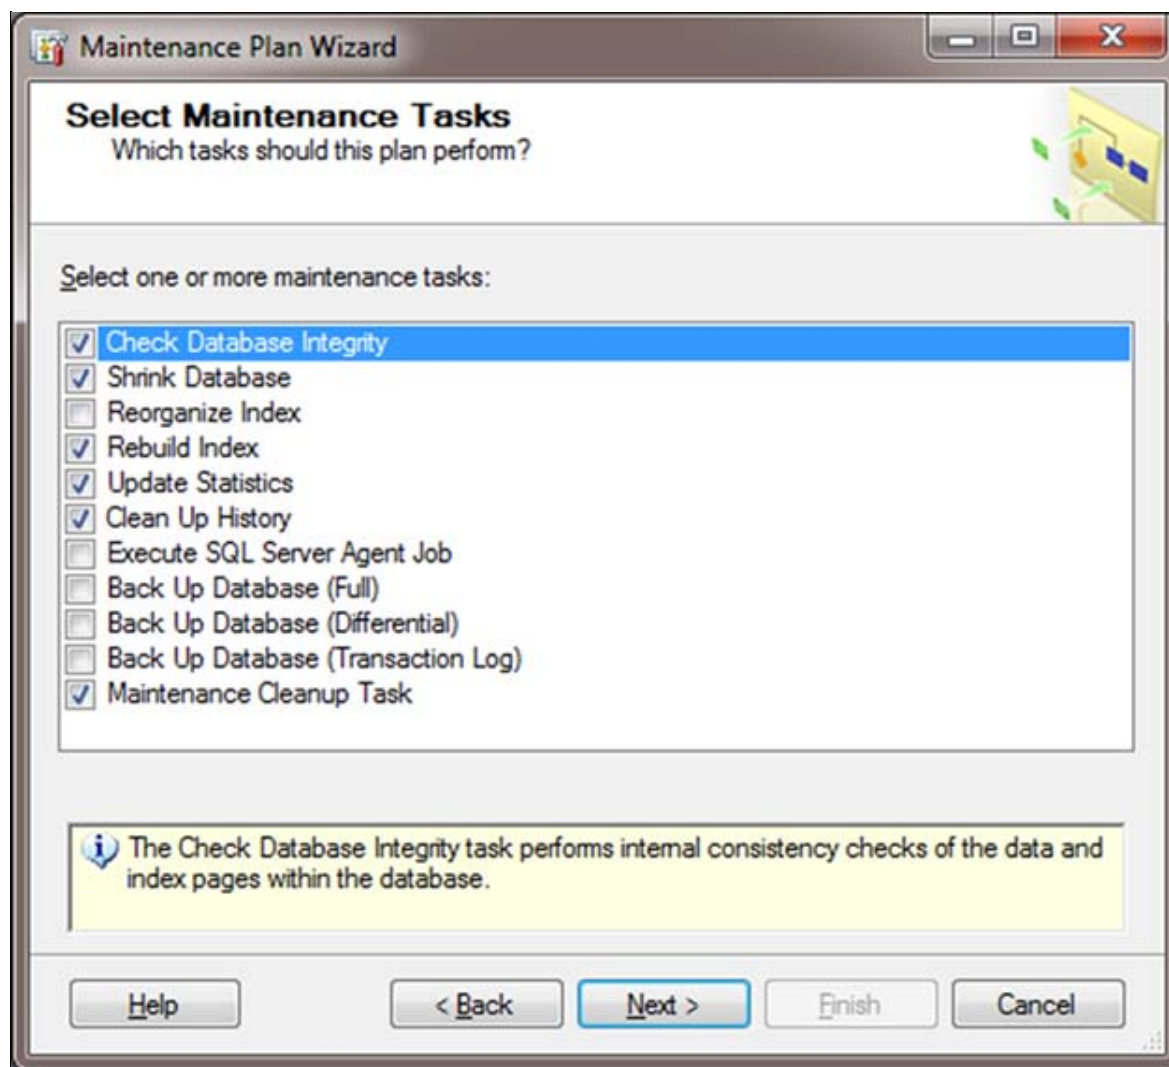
Maintenance Plan Wizard

Select Maintenance Tasks
Which tasks should this plan perform?

Select one or more maintenance tasks:

Check Database Integrity
Shrink Database
Reorganize Index
Rebuild Index
Update Statistics
Clean Up History
Execute SQL Server Agent Job
Back Up Database (Full)
Back Up Database (Differential)
Back Up Database (Transaction Log)
Maintenance Cleanup Task

The Check Database Integrity task performs internal consistency checks of the data and index pages within the database.

Help
< Back
Next >
Finish
Cancel